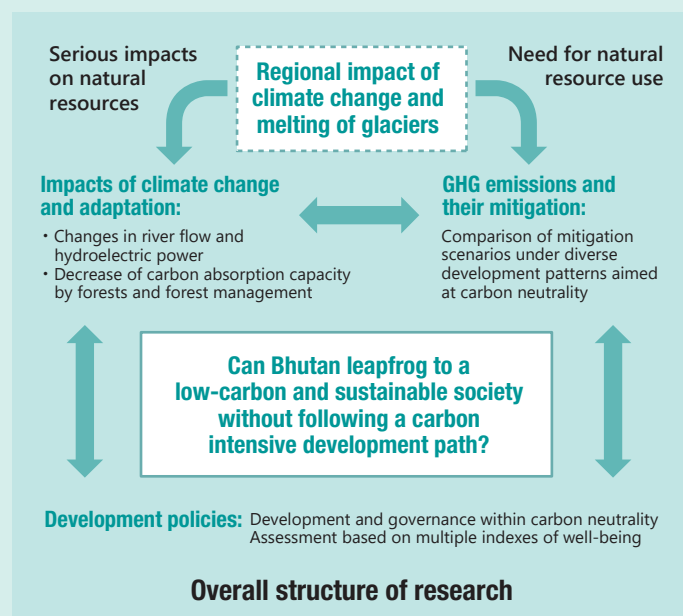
Serious impacts on natural resources

Regional impact of climate change and melting of glaciers

Need for natural resource use

Impacts of climate change and adaptation:

・Changes in river flow and hydroelectric power
・Decrease of carbon absorption capacity by forests and forest management

GHG emissions and their mitigation:

Comparison of mitigation scenarios under diverse development patterns aimed at carbon neutrality

Can Bhutan leapfrog to a low-carbon and sustainable society without following a carbon intensive development path?

Development policies: Development and governance within carbon neutrality Assessment based on multiple indexes of well-being

Overall structure of research